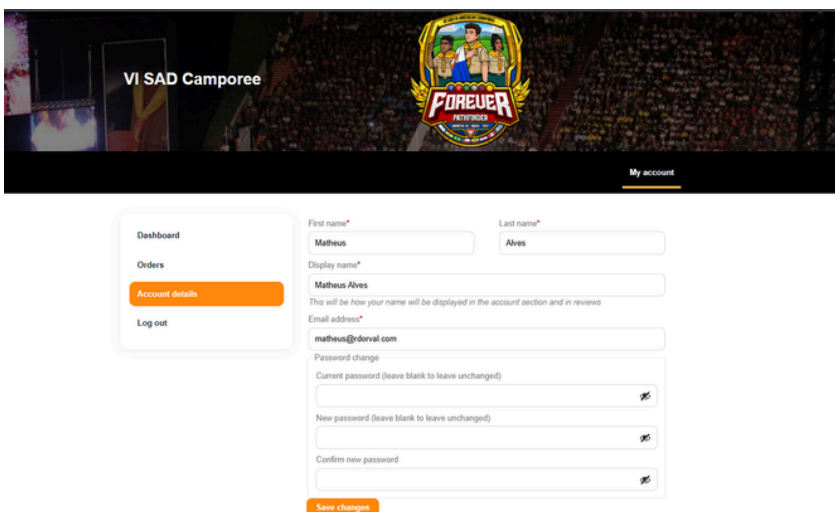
VI SAD Camporee

FOREVER
PATHFINDER

My account

Dashboard

Orders

Account details

Log out

First name*
Matheus

Last name*
Alves

Display name*
Matheus Alves
This will be how your name will be displayed in the account section and in reviews

Email address*
matheus@rdorval.com

Password change

Current password (leave blank to leave unchanged)

New password (leave blank to leave unchanged)

Confirm new password

Save changes